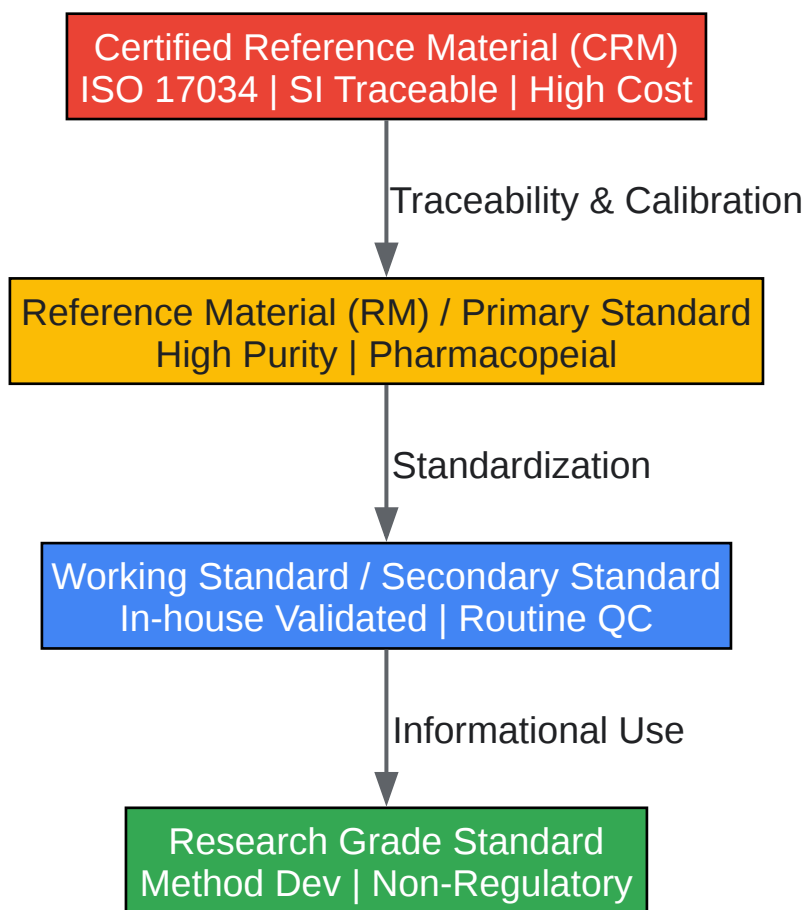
Certified Reference Material (CRM)
ISO 17034 | SI Traceable | High Cost

Traceability & Calibration

Reference Material (RM) / Primary Standard
High Purity | Pharmacopeial

Standardization

Working Standard / Secondary Standard
In-house Validated | Routine QC

Informational Use

Research Grade Standard
Method Dev | Non-Regulatory